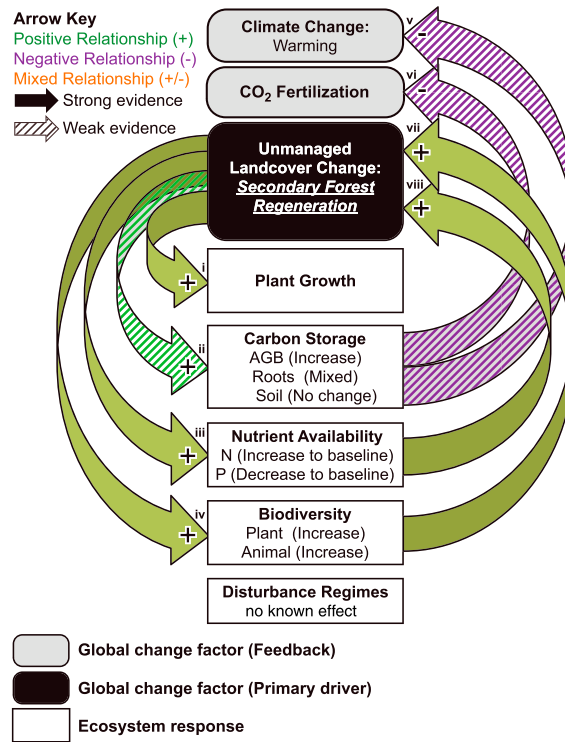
Arrow Key
Positive Relationship (+)
Negative Relationship (-)
Mixed Relationship (+/-)
Strong evidence
Weak evidence

Climate Change:
Warming

$CO_2$ Fertilization

Unmanaged Landcover Change:
Secondary Forest Regeneration

v
-
vi
-
vii
+
viii
+

i
+
Plant Growth

ii
+
Carbon Storage
AGB (Increase)
Roots (Mixed)
Soil (No change)

iii
+
Nutrient Availability
N (Increase to baseline)
P (Decrease to baseline)

iv
+
Biodiversity
Plant (Increase)
Animal (Increase)

Disturbance Regimes
no known effect

Global change factor (Feedback)
Global change factor (Primary driver)
Ecosystem response